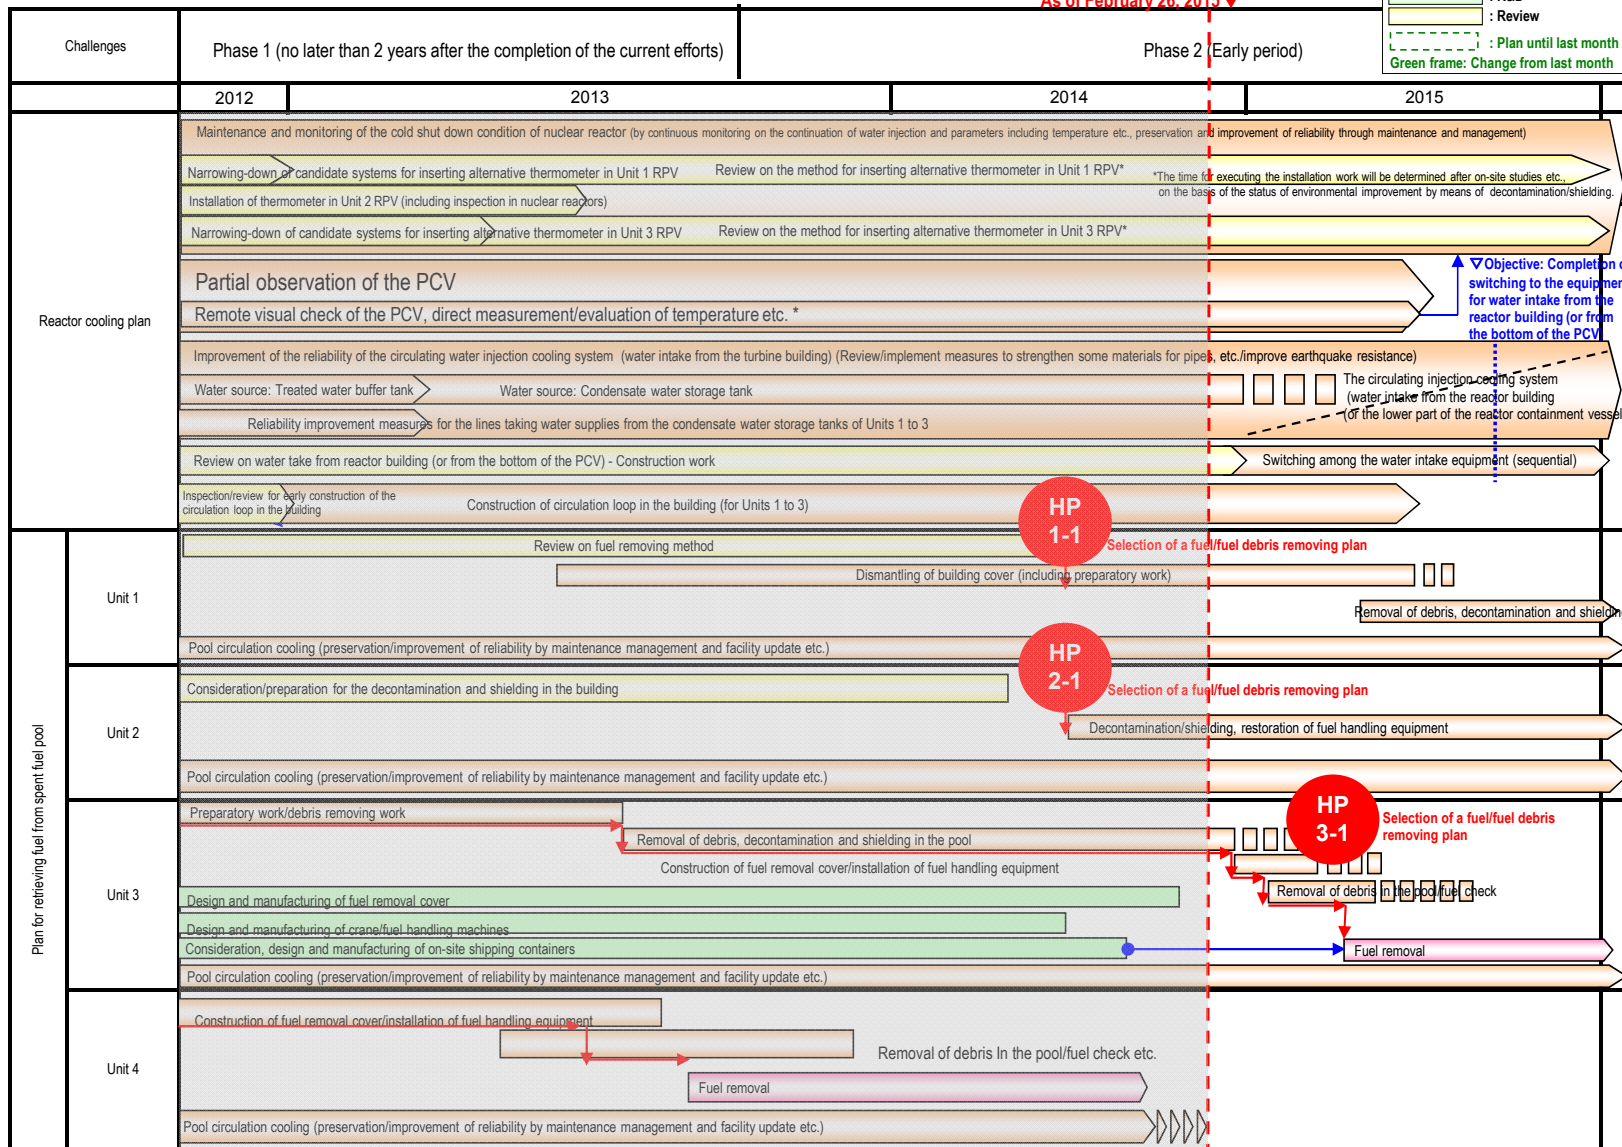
As of February 26, 2015

: Review
: Plan until last month
Green frame: Change from last month

| Challenges | Phase 1 (no later than 2 years after the completion of the current efforts) | Phase 2 (Early period) |
|---|---|---|
| | 2012 | 2013 | 2014 | 2015 |

Reactor cooling plan

Maintenance and monitoring of the cold shut down condition of nuclear reactor (by continuous monitoring on the continuation of water injection and parameters including temperature etc., preservation and improvement of reliability through maintenance and management)

Narrowing-down of candidate systems for inserting alternative thermometer in Unit 1 RPV
Review on the method for inserting alternative thermometer in Unit 1 RPV*
*The time for executing the installation work will be determined after on-site studies etc., on the basis of the status of environmental improvement by means of decontamination/shielding.

Installation of thermometer in Unit 2 RPV (including inspection in nuclear reactors)

Narrowing-down of candidate systems for inserting alternative thermometer in Unit 3 RPV
Review on the method for inserting alternative thermometer in Unit 3 RPV*

Partial observation of the PCV

Remote visual check of the PCV, direct measurement/evaluation of temperature etc. *

▽Objective: Completion of switching to the equipment for water intake from the reactor building (or from the bottom of the PCV)

Improvement of the reliability of the circulating water injection cooling system (water intake from the turbine building) (Review/implement measures to strengthen some materials for pipes, etc./improve earthquake resistance)

Water source: Treated water buffer tank
Water source: Condensate water storage tank

The circulating injection cooling system (water intake from the reactor building (or the lower part of the reactor containment vessel

Reliability improvement measures for the lines taking water supplies from the condensate water storage tanks of Units 1 to 3

Review on water take from reactor building (or from the bottom of the PCV) - Construction work

Switching among the water intake equipment (sequential)

Inspection/review for early construction of the circulation loop in the building

Construction of circulation loop in the building (for Units 1 to 3)

Plan for retrieving fuel from spent fuel pool

Unit 1

HP 1-1

Review on fuel removing method

Selection of a fuel/fuel debris removing plan

Dismantling of building cover (including preparatory work)

Removal of debris, decontamination and shieldin

Pool circulation cooling (preservation/improvement of reliability by maintenance management and facility update etc.)

Unit 2

HP 2-1

Consideration/preparation for the decontamination and shielding in the building

Selection of a fuel/fuel debris removing plan

Decontamination/shielding, restoration of fuel handling equipment

Pool circulation cooling (preservation/improvement of reliability by maintenance management and facility update etc.)

Unit 3

Preparatory work/debris removing work

HP 3-1

Selection of a fuel/fuel debris removing plan

Removal of debris, decontamination and shielding in the pool

Construction of fuel removal cover/installation of fuel handling equipment

Design and manufacturing of fuel removal cover

Removal of debris in the pool/fuel check

Design and manufacturing of crane/fuel handling machines

Consideration, design and manufacturing of on-site shipping containers

Fuel removal

Pool circulation cooling (preservation/improvement of reliability by maintenance management and facility update etc.)

Unit 4

Construction of fuel removal cover/installation of fuel handling equipment

Removal of debris In the pool/fuel check etc.

Fuel removal

Pool circulation cooling (preservation/improvement of reliability by maintenance management and facility update etc.)